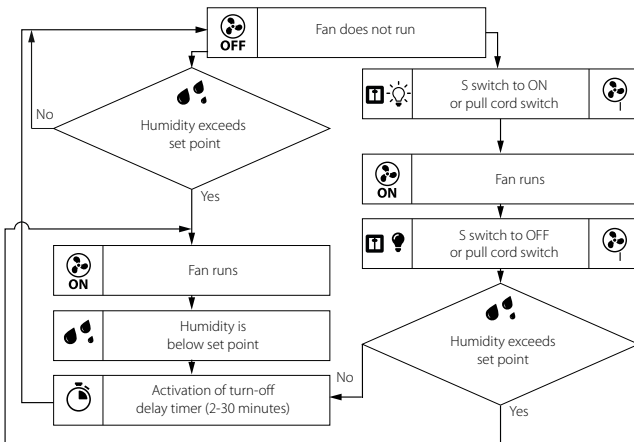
OFF

Fan does not run

Humidity exceeds set point

No

Yes

S switch to ON or pull cord switch

ON

Fan runs

S switch to OFF or pull cord switch

ON

Fan runs

Humidity is below set point

Humidity exceeds set point

No

Activation of turn-off delay timer (2-30 minutes)

Yes